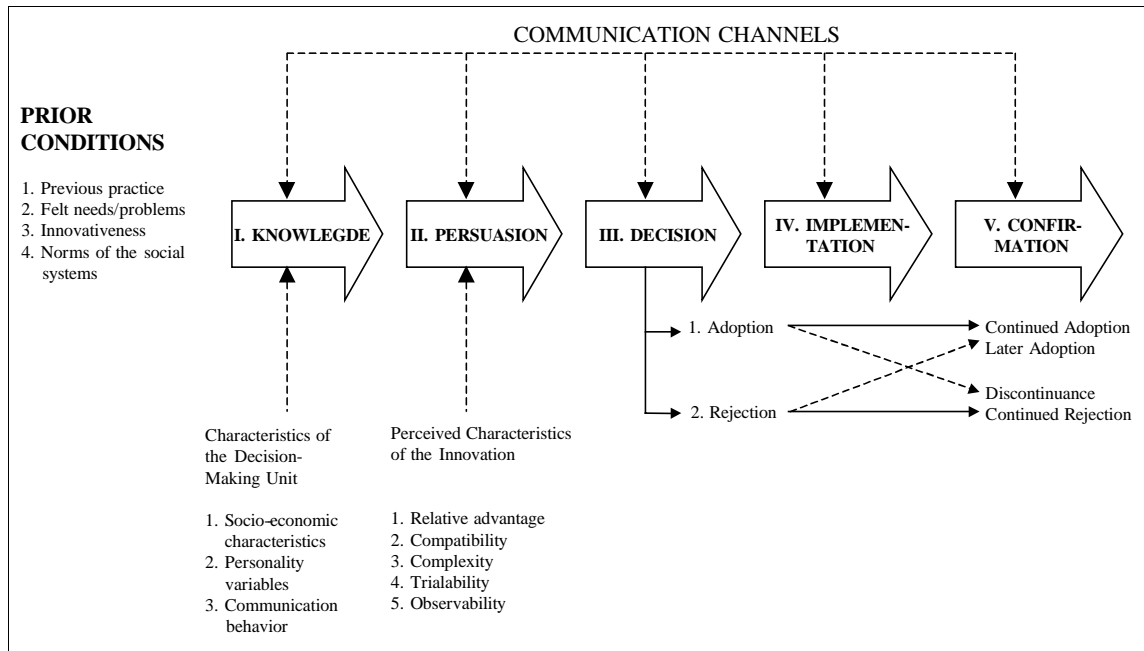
COMMUNICATION CHANNELS

PRIOR CONDITIONS

1. Previous practice
2. Felt needs/problems
3. Innovativeness
4. Norms of the social systems

I. KNOWLEGDE

II. PERSUASION

III. DECISION

IV. IMPLEMENTATION

V. CONFIRMATION

1. Adoption

2. Rejection

Continued Adoption
Later Adoption

Discontinuance
Continued Rejection

Characteristics of the Decision-Making Unit

1. Socio-economic characteristics
2. Personality variables
3. Communication behavior

Perceived Characteristics of the Innovation

1. Relative advantage
2. Compatibility
3. Complexity
4. Trialability
5. Observability